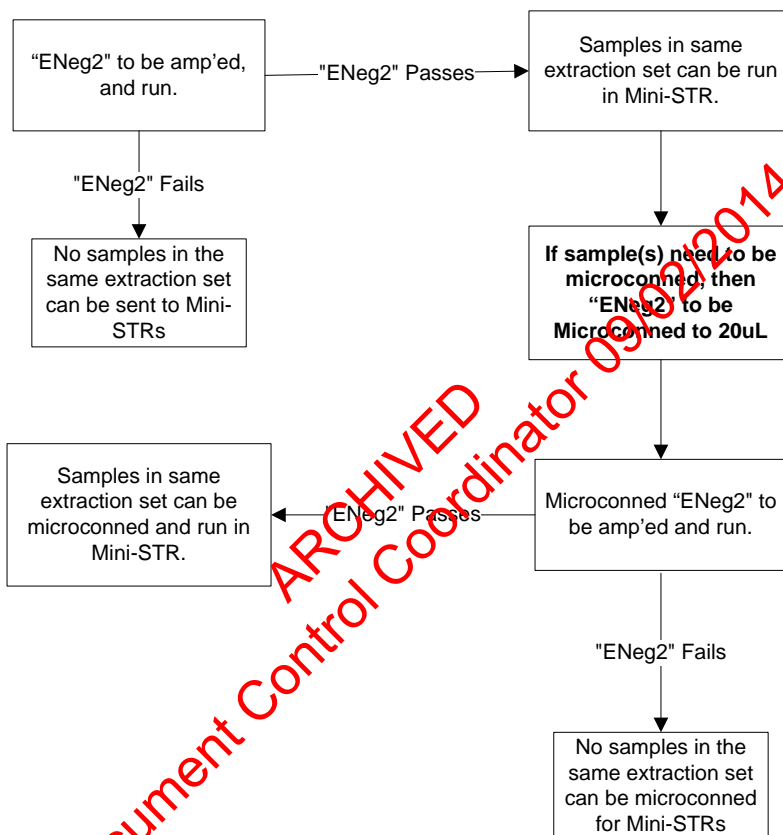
"ENeg2" to be amp'ed, and run.

"ENeg2" Passes

Samples in same extraction set can be run in Mini-STR.

"ENeg2" Fails

No samples in the same extraction set can be sent to Mini-STRs

**If sample(s) need to be microconned, then "ENeg2" to be Microconned to 20uL**

Samples in same extraction set can be microconned and run in Mini-STR.

"ENeg2" Passes

Microconned "ENeg2" to be amp'ed and run.

"ENeg2" Fails

No samples in the same extraction set can be microconned for Mini-STRs

ARCHIVED

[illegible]ument Control Coordinator 09/02/2014